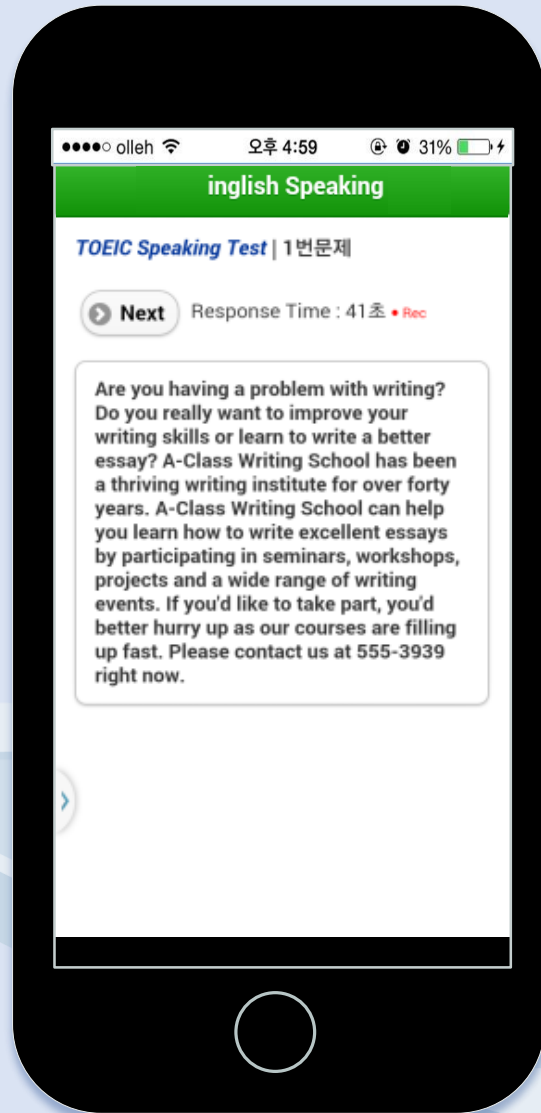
●●●●○ olleh 오후 4:59 31%

inglish Speaking

TOEIC Speaking Test | 1번문제

Next

Response Time : 41초 ● Rec

Are you having a problem with writing? Do you really want to improve your writing skills or learn to write a better essay? A-Class Writing School has been a thriving writing institute for over forty years. A-Class Writing School can help you learn how to write excellent essays by participating in seminars, workshops, projects and a wide range of writing events. If you'd like to take part, you'd better hurry up as our courses are filling up fast. Please contact us at 555-3939 right now.